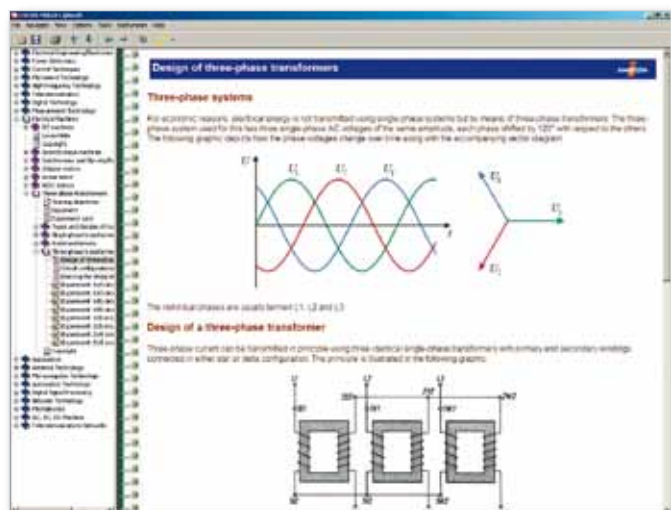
Design of three-phase transformers

Three-phase systems

For economic reasons, electrical energy is not transmitted using single-phase systems but by means of three-phase transformers. The three-phase system used for this has three single-phase AC voltages of the same amplitude, each phase shifted by 120° with respect to the others. The following graphic depicts how the phase voltages change over time along with the accompanying vector diagram.

$U$

$U_1$ $U_2$ $U_3$

$t$

$U_1$ $U_2$ $U_3$

The individual phases are usually termed L1, L2 and L3.

Design of a three-phase transformer

Three-phase current can be transformed in principle using three identical single-phase transformers with primary and secondary windings connected in either star or delta configuration. The principle is illustrated in the following graphic.

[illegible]